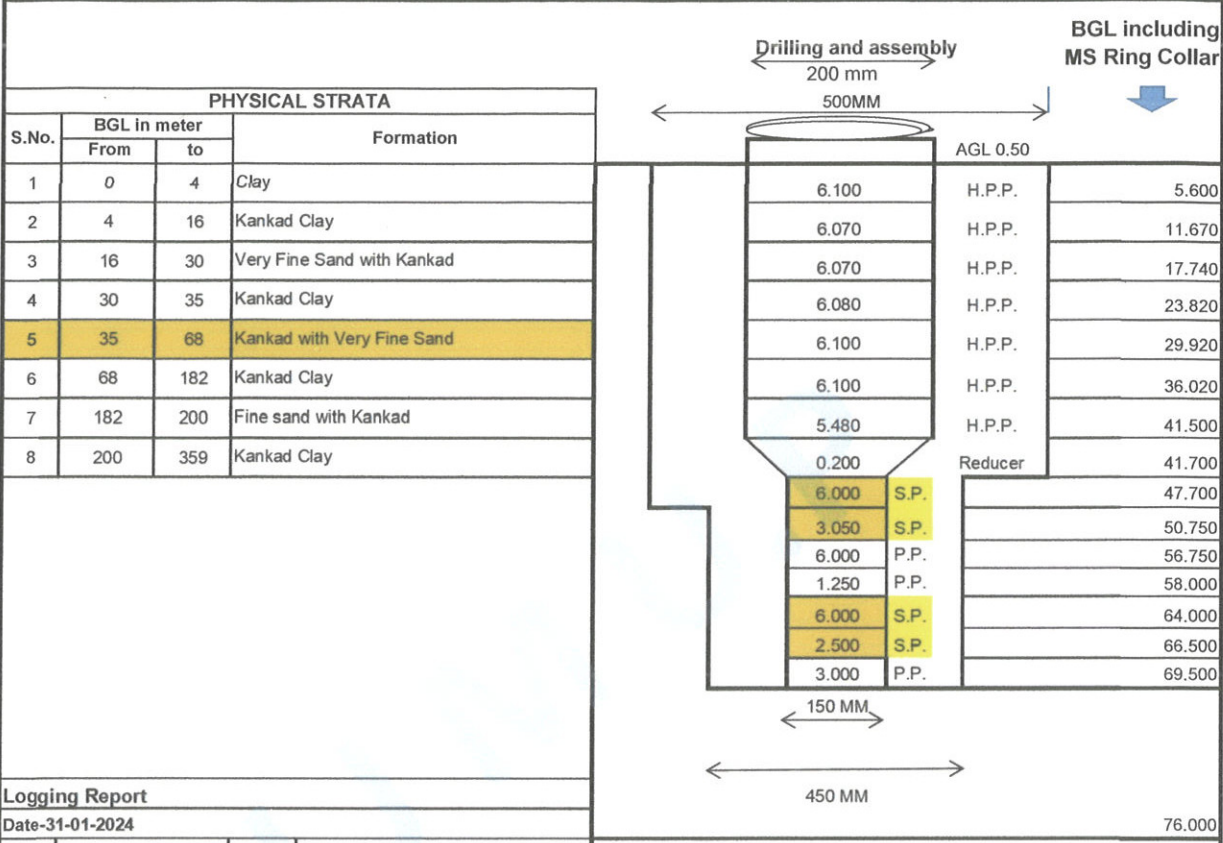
PHYSICAL STRATA

| S.No. | BGL in meter From | to | Formation |
|---|---|---|---|
| 1 | 0 | 4 | Clay |
| 2 | 4 | 16 | Kankad Clay |
| 3 | 16 | 30 | Very Fine Sand with Kankad |
| 4 | 30 | 35 | Kankad Clay |
| 5 | 35 | 68 | Kankad with Very Fine Sand |
| 6 | 68 | 182 | Kankad Clay |
| 7 | 182 | 200 | Fine sand with Kankad |
| 8 | 200 | 359 | Kankad Clay |

Logging Report
Date-31-01-2024

Drilling and assembly
200 mm
500MM
BGL including MS Ring Collar
AGL 0.50

| | | |
|---|---|---|
| 6.100 | H.P.P. | 5.600 |
| 6.070 | H.P.P. | 11.670 |
| 6.070 | H.P.P. | 17.740 |
| 6.080 | H.P.P. | 23.820 |
| 6.100 | H.P.P. | 29.920 |
| 6.100 | H.P.P. | 36.020 |
| 5.480 | H.P.P. | 41.500 |
| 0.200 | Reducer | 41.700 |
| 6.000 | S.P. | 47.700 |
| 3.050 | S.P. | 50.750 |
| 6.000 | P.P. | 56.750 |
| 1.250 | P.P. | 58.000 |
| 6.000 | S.P. | 64.000 |
| 2.500 | S.P. | 66.500 |
| 3.000 | P.P. | 69.500 |

150 MM
450 MM
76.000